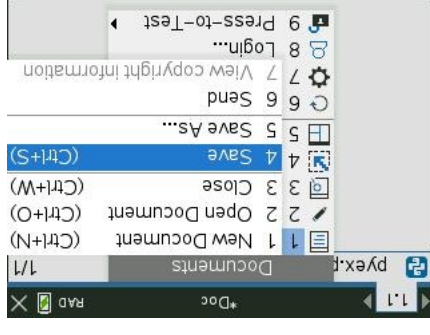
1.1 *Doc RAD

py.exe.t Documents 1/1

1 1 New Document (Ctrl+N)
2 2 Open Document (Ctrl+O)
3 3 Close (Ctrl+W)
4 4 Save (Ctrl+S)
5 5 Save As...
6 6 Send
7 7 View copyright information
8 8 Login...
9 9 Press-to-Test